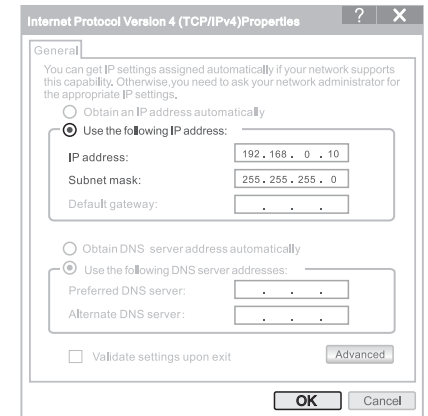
Internet Protocol Version 4 (TCP/IPv4)Properties ? X

General

You can get IP settings assigned automatically if your network supports this capability. Otherwise,you need to ask your network administrator for the appropriate IP settings.

Obtain an IP address automatically

Use the following IP address:

IP address: 192 . 168 . 0 . 10

Subnet mask: 255 . 255 . 255 . 0

Default gateway: . . .

Obtain DNS server address automatically

Use the following DNS server addresses:

Preferred DNS server: . . .

Alternate DNS server: . . .

Validate settings upon exit

Advanced

OK Cancel